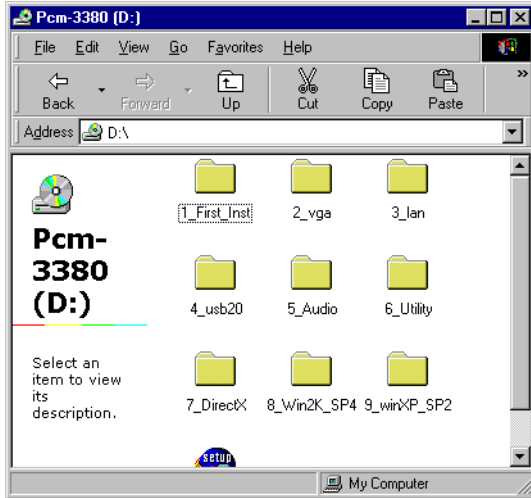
Pcm-3380 (D:)

File Edit View Go Favorites Help

Back Forward Up Cut Copy Paste

Address D:\

Pcm-3380 (D:)

Select an item to view its description.

1_First_Inst
2_vga
3_lan
4_usb20
5_Audio
6_Utility
7_DirectX
8_Win2K_SP4
9_winXP_SP2

Setup

My Computer